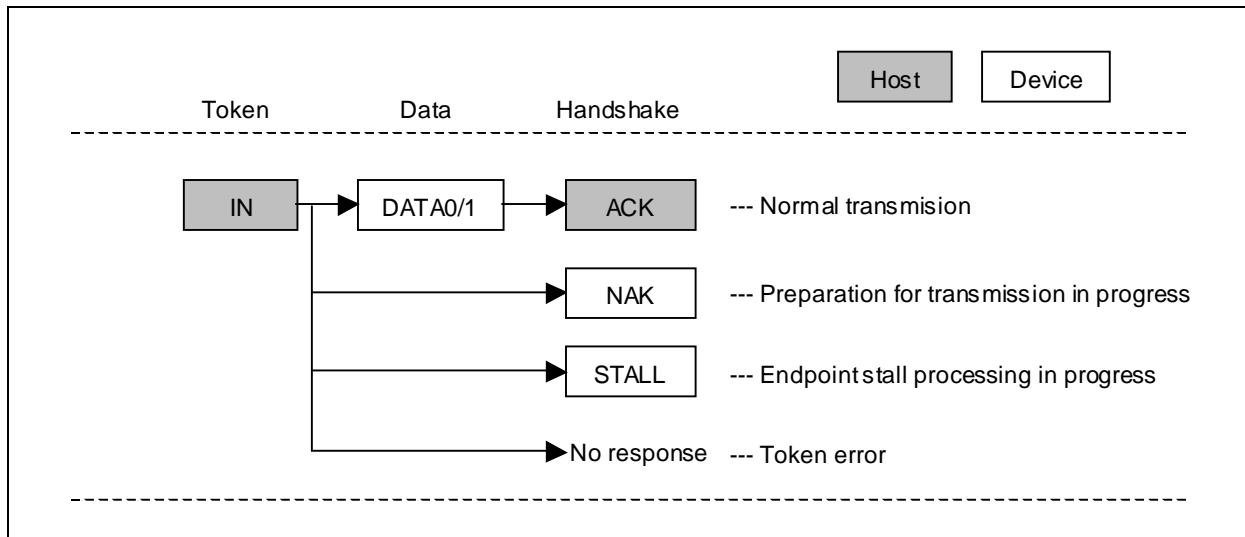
Host Device

Token Data Handshake

IN DATA0/1 ACK --- Normal transmision

NAK --- Preparation for transmission in progress

STALL --- Endpoint stall processing in progress

No response --- Token error